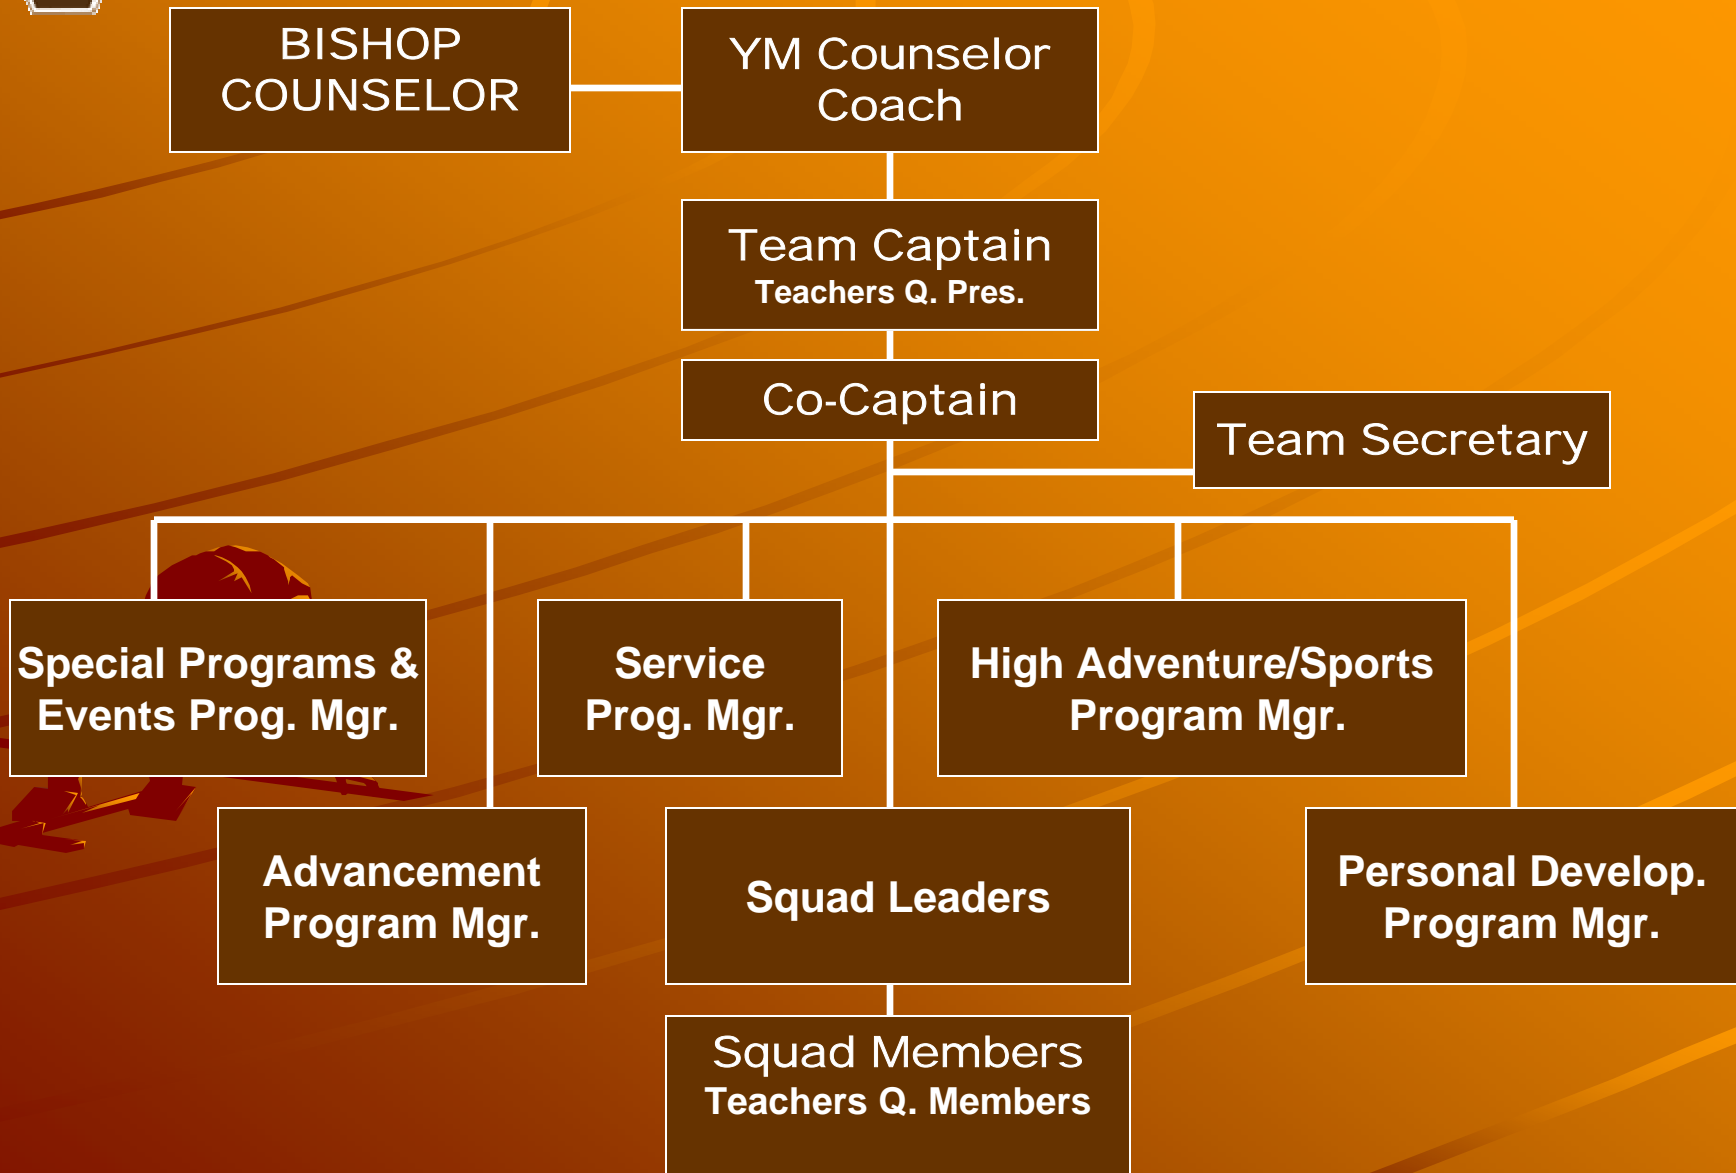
BISHOP COUNSELOR

YM Counselor Coach

Team Captain
Teachers Q. Pres.

Co-Captain

Team Secretary

Special Programs & Events Prog. Mgr.

Service Prog. Mgr.

High Adventure/Sports Program Mgr.

Advancement Program Mgr.

Squad Leaders

Personal Develop. Program Mgr.

Squad Members
Teachers Q. Members